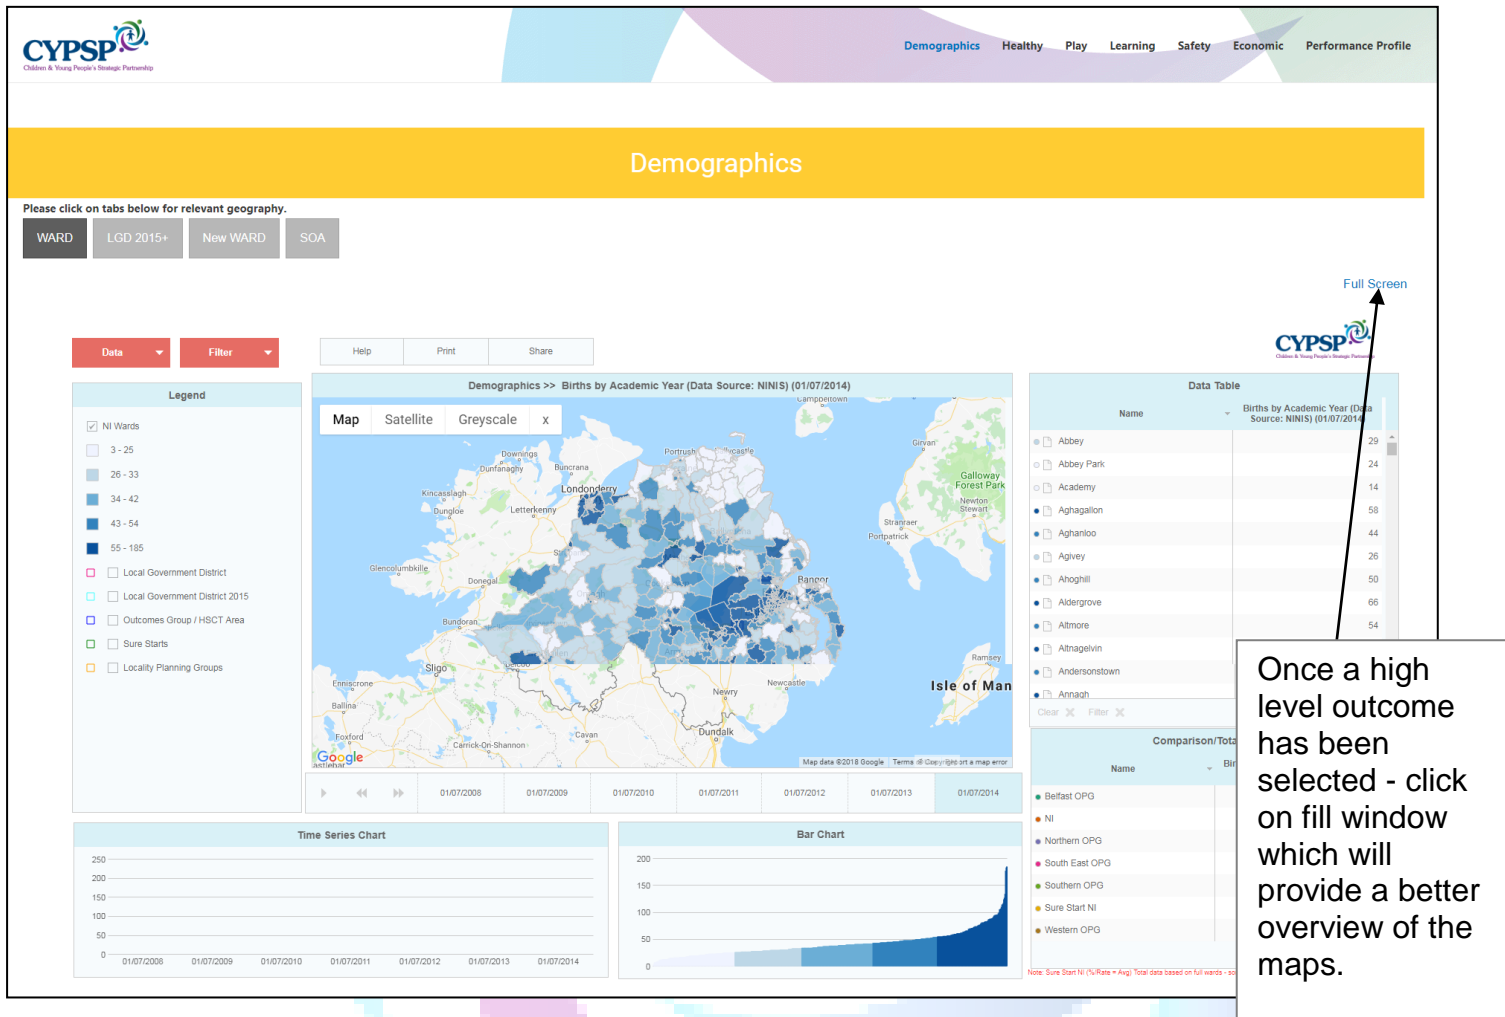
CYPSP
Children & Young People's Strategic Partnership

Demographics Healthy Play Learning Safety Economic Performance Profile

Demographics

Please click on tabs below for relevant geography.

WARD LGD 2015+ New WARD SOA

Full Screen

Data Filter

Help Print Share

CYPSP
Children & Young People's Strategic Partnership

Legend

NI Wards
3 - 25
26 - 33
34 - 42
43 - 54
55 - 185
Local Government District
Local Government District 2015
Outcomes Group / HSCT Area
Sure Starts
Locality Planning Groups

Demographics >> Births by Academic Year (Data Source: NINIS) (01/07/2014)

Map Satellite Greyscale x

Campbeltown Girvan Galloway Forest Park Newton Stewart Stranraer Portpatrick Portrush Coleraine Downings Dunfanaghy Buncrana Londonderry Kincasslagh Dungloe Letterkenny Glencolumbkille Donegal Bangor Bundoran Sligo Enniscrone Ballina Foxford Carrick-On-Shannon Cavan Dundalk Newry Newcastle Ramsey Isle of Man Castlebar

Google Map data ©2018 Google Terms Report a map error

01/07/2008 01/07/2009 01/07/2010 01/07/2011 01/07/2012 01/07/2013 01/07/2014

Data Table

| Name | Births by Academic Year (Data Source: NINIS) (01/07/2014) |
|---|---|
| Abbey | 29 |
| Abbey Park | 24 |
| Academy | 14 |
| Aghagallon | 58 |
| Aghanloo | 44 |
| Agivey | 26 |
| Ahoghill | 50 |
| Aldergrove | 66 |
| Altmore | 54 |
| Altnagelvin | |
| Andersonstown | |
| Annagh | |

Clear Filter

Comparison/Tota

| Name | Bir |
|---|---|
| Belfast OPG | |
| NI | |
| Northern OPG | |
| South East OPG | |
| Southern OPG | |
| Sure Start NI | |
| Western OPG | |

Note: Sure Start NI (%/Rate = Avg) Total data based on full wards - so

Time Series Chart

250
200
150
100
50
0
01/07/2008 01/07/2009 01/07/2010 01/07/2011 01/07/2012 01/07/2013 01/07/2014

Bar Chart

200
150
100
50
0

Once a high level outcome has been selected - click on fill window which will provide a better overview of the maps.